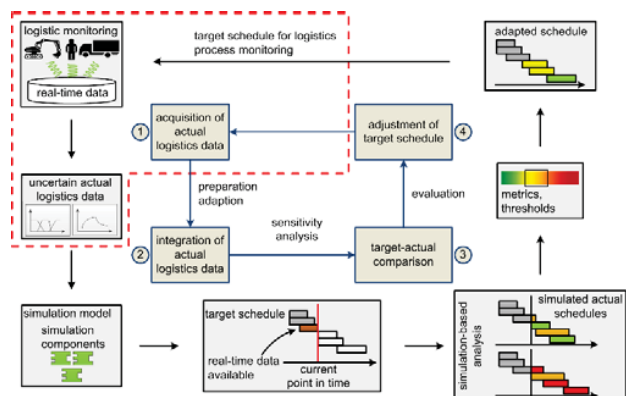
logistic monitoring

real-time data

target schedule for logistics process monitoring

adapted schedule

1 acquisition of actual logistics data

adjustment of target schedule 4

uncertain actual logistics data

preparation adaption

evaluation

metrics, thresholds

sensitivity analysis

2 integration of actual logistics data

target-actual comparison 3

simulation model

simulation components

target schedule

real-time data available

current point in time

simulation-based analysis

simulated actual schedules